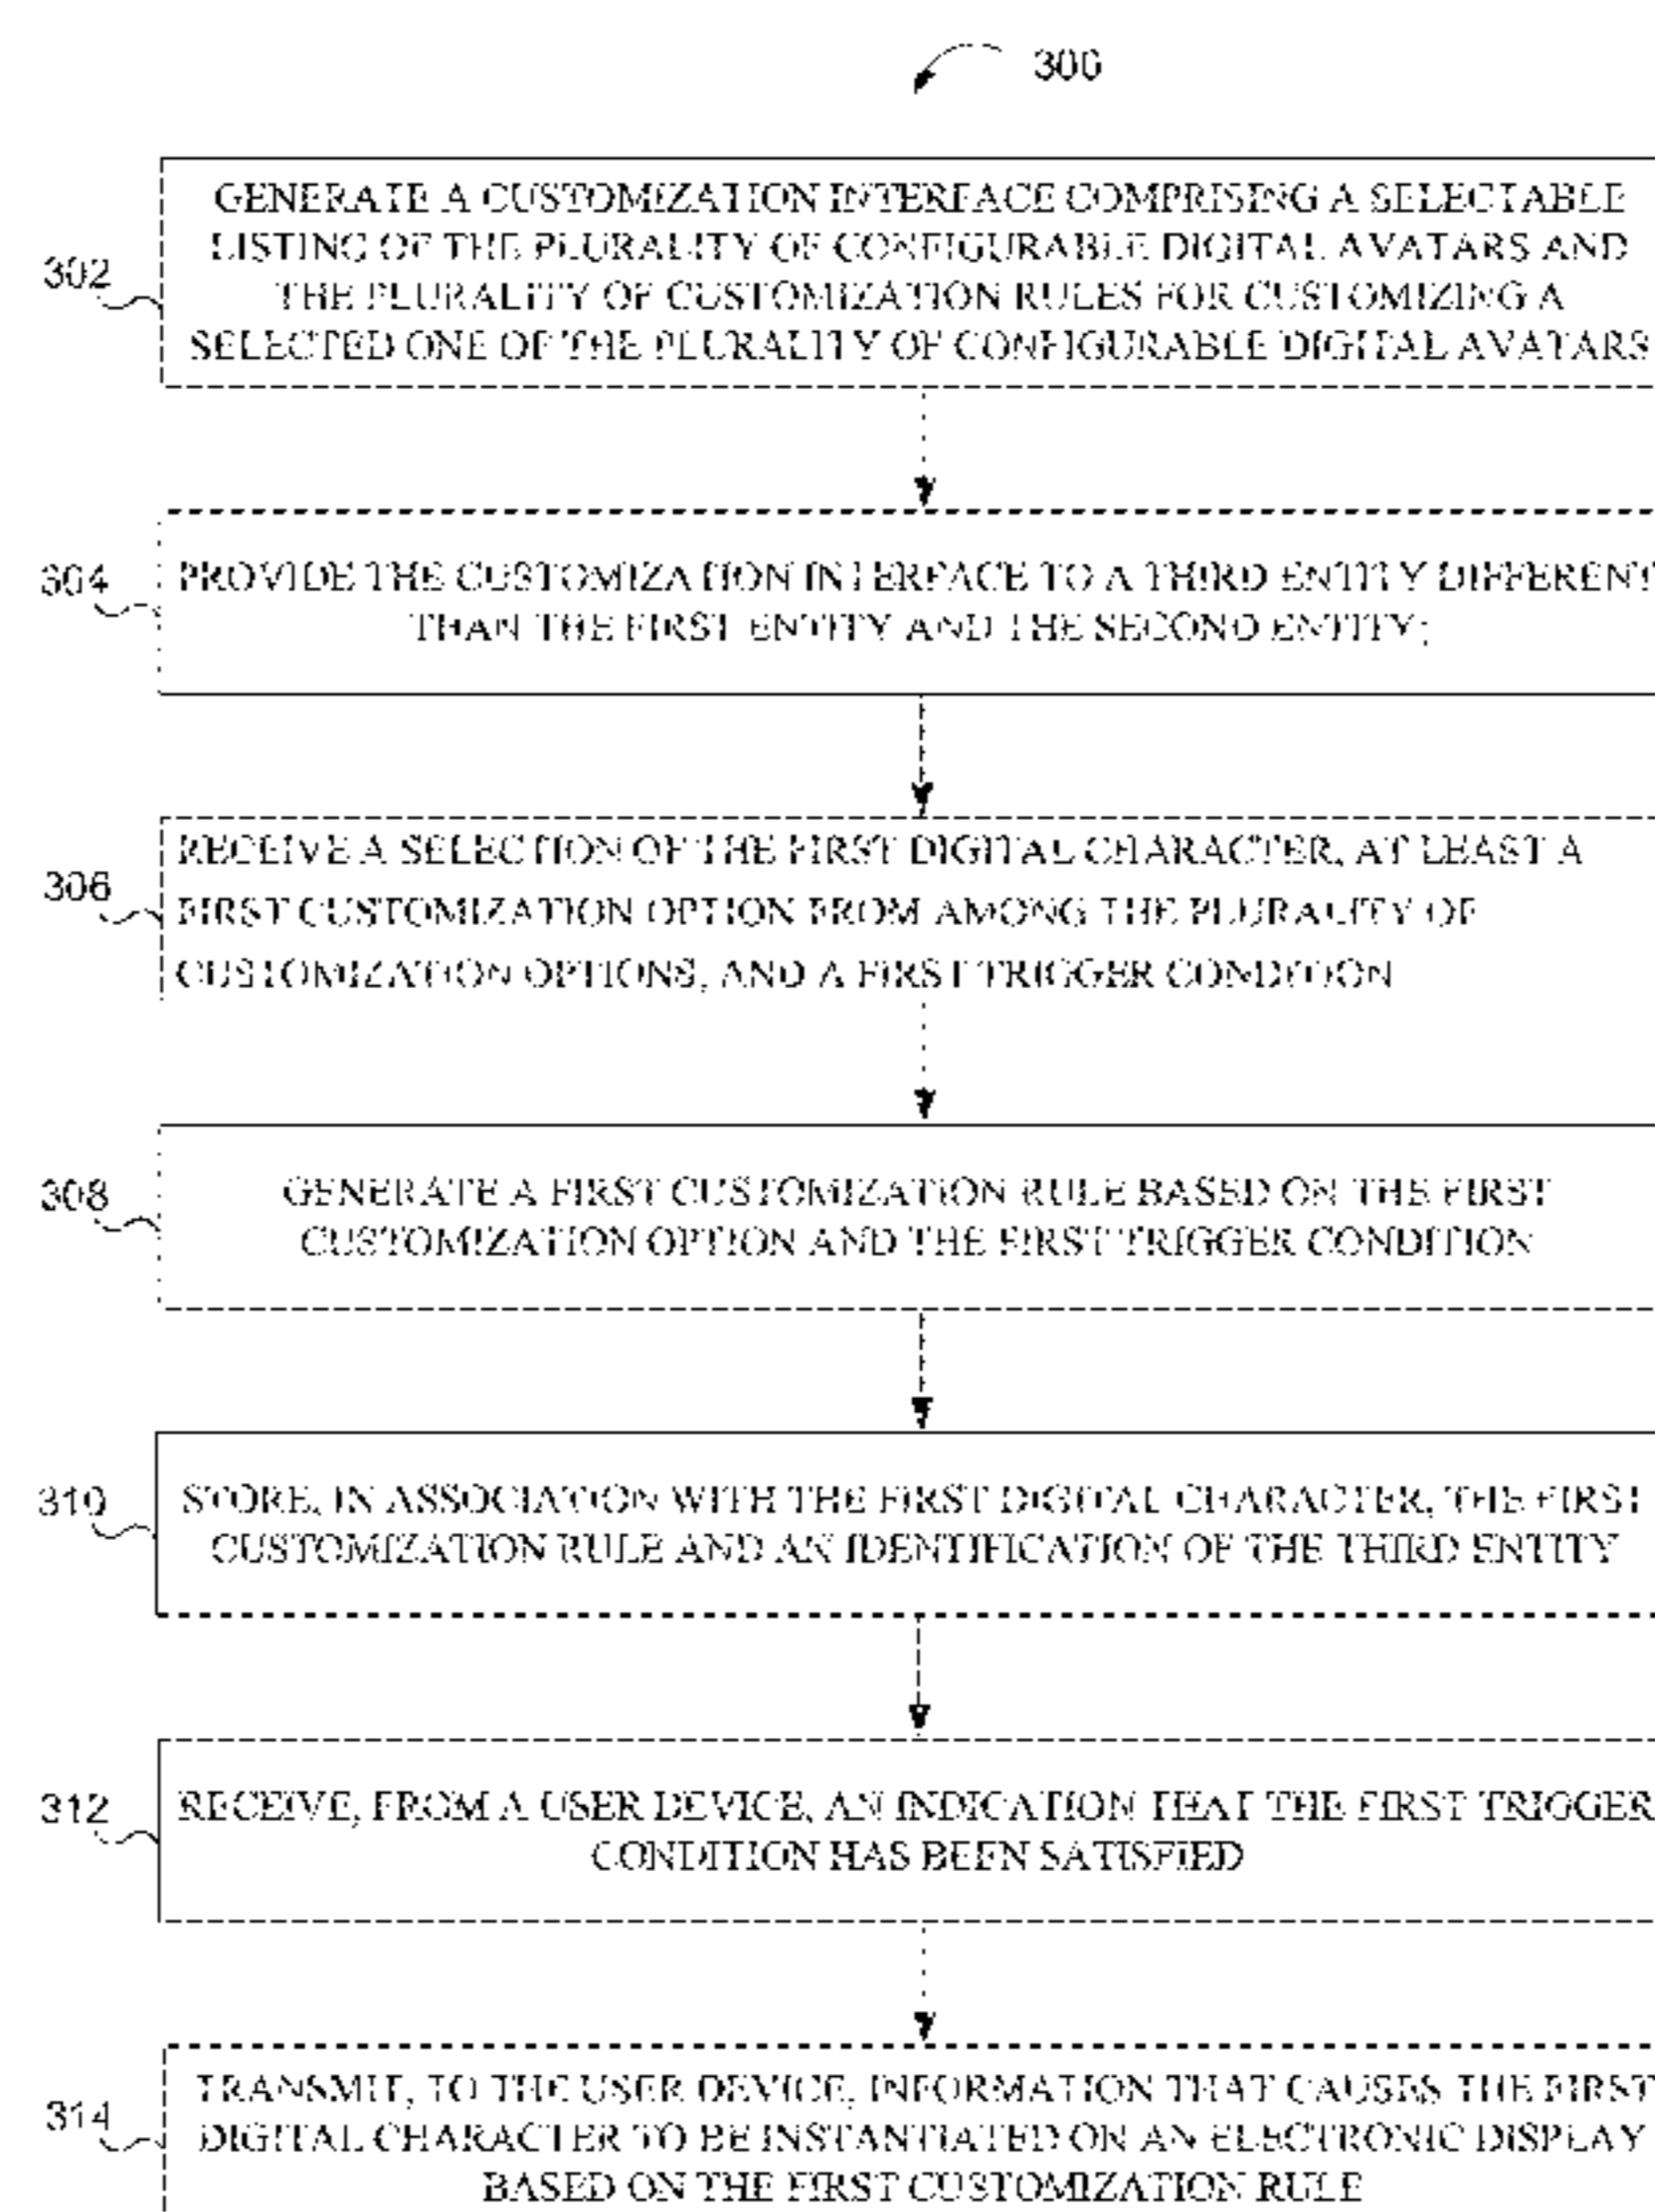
300

302

GENERATE A CUSTOMIZATION INTERFACE COMPRISING A SELECTABLE LISTING OF THE PLURALITY OF CONFIGURABLE DIGITAL AVATARS AND THE PLURALITY OF CUSTOMIZATION RULES FOR CUSTOMIZING A SELECTED ONE OF THE PLURALITY OF CONFIGURABLE DIGITAL AVATARS

304

PROVIDE THE CUSTOMIZATION INTERFACE TO A THIRD ENTITY DIFFERENT THAN THE FIRST ENTITY AND THE SECOND ENTITY;

306

RECEIVE A SELECTION OF THE FIRST DIGITAL CHARACTER, AT LEAST A FIRST CUSTOMIZATION OPTION FROM AMONG THE PLURALITY OF CUSTOMIZATION OPTIONS, AND A FIRST TRIGGER CONDITION

308

GENERATE A FIRST CUSTOMIZATION RULE BASED ON THE FIRST CUSTOMIZATION OPTION AND THE FIRST TRIGGER CONDITION

310

STORE, IN ASSOCIATION WITH THE FIRST DIGITAL CHARACTER, THE FIRST CUSTOMIZATION RULE AND AN IDENTIFICATION OF THE THIRD ENTITY

312

RECEIVE, FROM A USER DEVICE, AN INDICATION THAT THE FIRST TRIGGER CONDITION HAS BEEN SATISFIED

314

TRANSMIT, TO THE USER DEVICE, INFORMATION THAT CAUSES THE FIRST DIGITAL CHARACTER TO BE INSTANTIATED ON AN ELECTRONIC DISPLAY BASED ON THE FIRST CUSTOMIZATION RULE